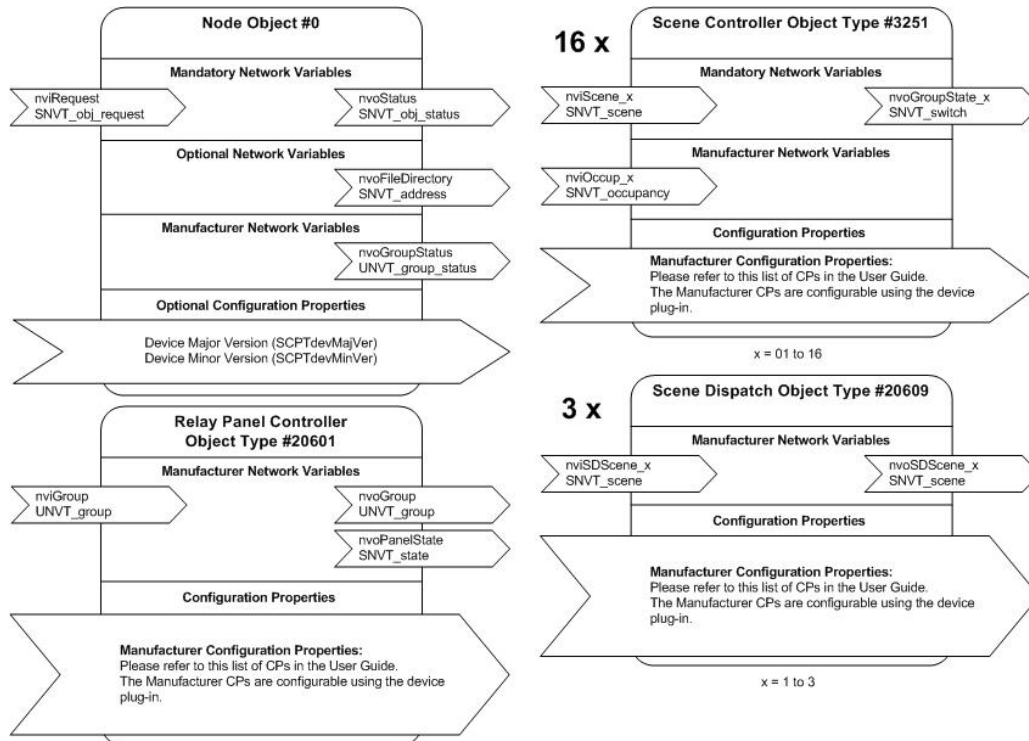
Node Object #0

Mandatory Network Variables

nviRequest
SNVT_obj_request

nvoStatus
SNVT_obj_status

Optional Network Variables

nvoFileDirectory
SNVT_address

Manufacturer Network Variables

nvoGroupStatus
UNVT_group_status

Optional Configuration Properties

Device Major Version (SCPTdevMajVer)
Device Minor Version (SCPTdevMinVer)

Relay Panel Controller
Object Type #20601

Manufacturer Network Variables

nviGroup
UNVT_group

nvoGroup
UNVT_group

nvoPanelState
SNVT_state

Configuration Properties

Manufacturer Configuration Properties:
Please refer to this list of CPs in the User Guide.
The Manufacturer CPs are configurable using the device plug-in.

16 x

Scene Controller Object Type #3251

Mandatory Network Variables

nviScene_x
SNVT_scene

nvoGroupState_x
SNVT_switch

Manufacturer Network Variables

nviOccup_x
SNVT_occupancy

Configuration Properties

Manufacturer Configuration Properties:
Please refer to this list of CPs in the User Guide.
The Manufacturer CPs are configurable using the device plug-in.

x = 01 to 16

3 x

Scene Dispatch Object Type #20609

Manufacturer Network Variables

nviSDScene_x
SNVT_scene

nvoSDScene_x
SNVT_scene

Configuration Properties

Manufacturer Configuration Properties:
Please refer to this list of CPs in the User Guide.
The Manufacturer CPs are configurable using the device plug-in.

x = 1 to 3